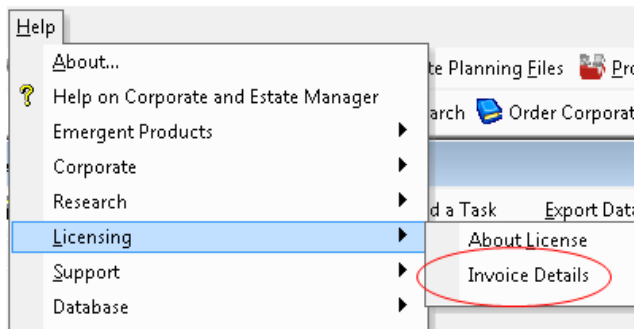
Help

About...

Help on Corporate and Estate Manager

Emergent Products

Corporate

Research

Licensing

Support

Database

te Planning Files

Pro

arch

Order Corporat

d a Task

Export Data

About License

Invoice Details